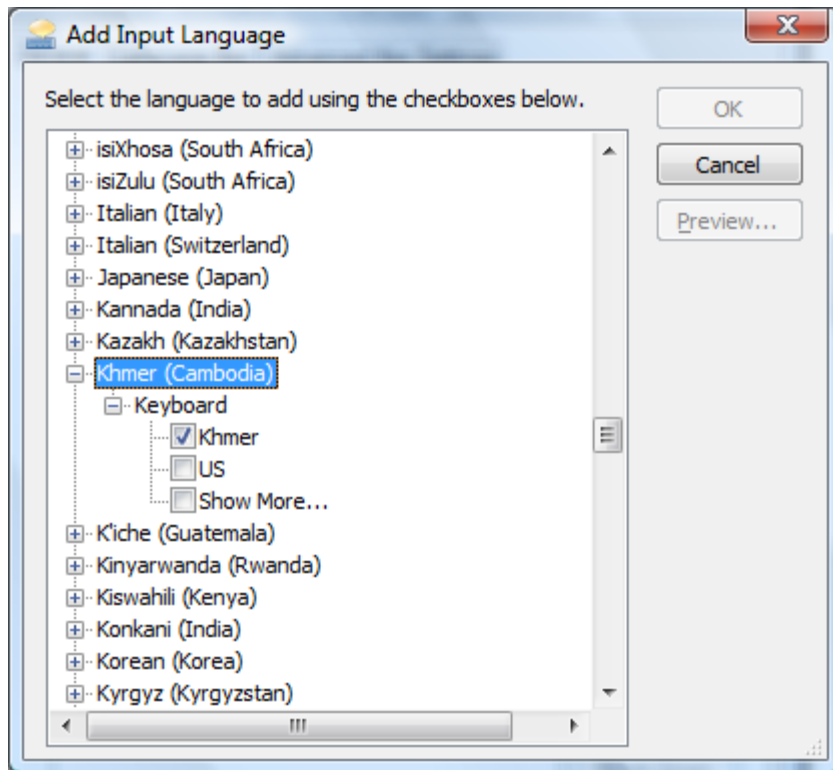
Add Input Language

Select the language to add using the checkboxes below.

OK

Cancel

Preview...

isiXhosa (South Africa)
isiZulu (South Africa)
Italian (Italy)
Italian (Switzerland)
Japanese (Japan)
Kannada (India)
Kazakh (Kazakhstan)
Khmer (Cambodia)
Keyboard
Khmer
US
Show More...
K'iche (Guatemala)
Kinyarwanda (Rwanda)
Kiswahili (Kenya)
Konkani (India)
Korean (Korea)
Kyrgyz (Kyrgyzstan)